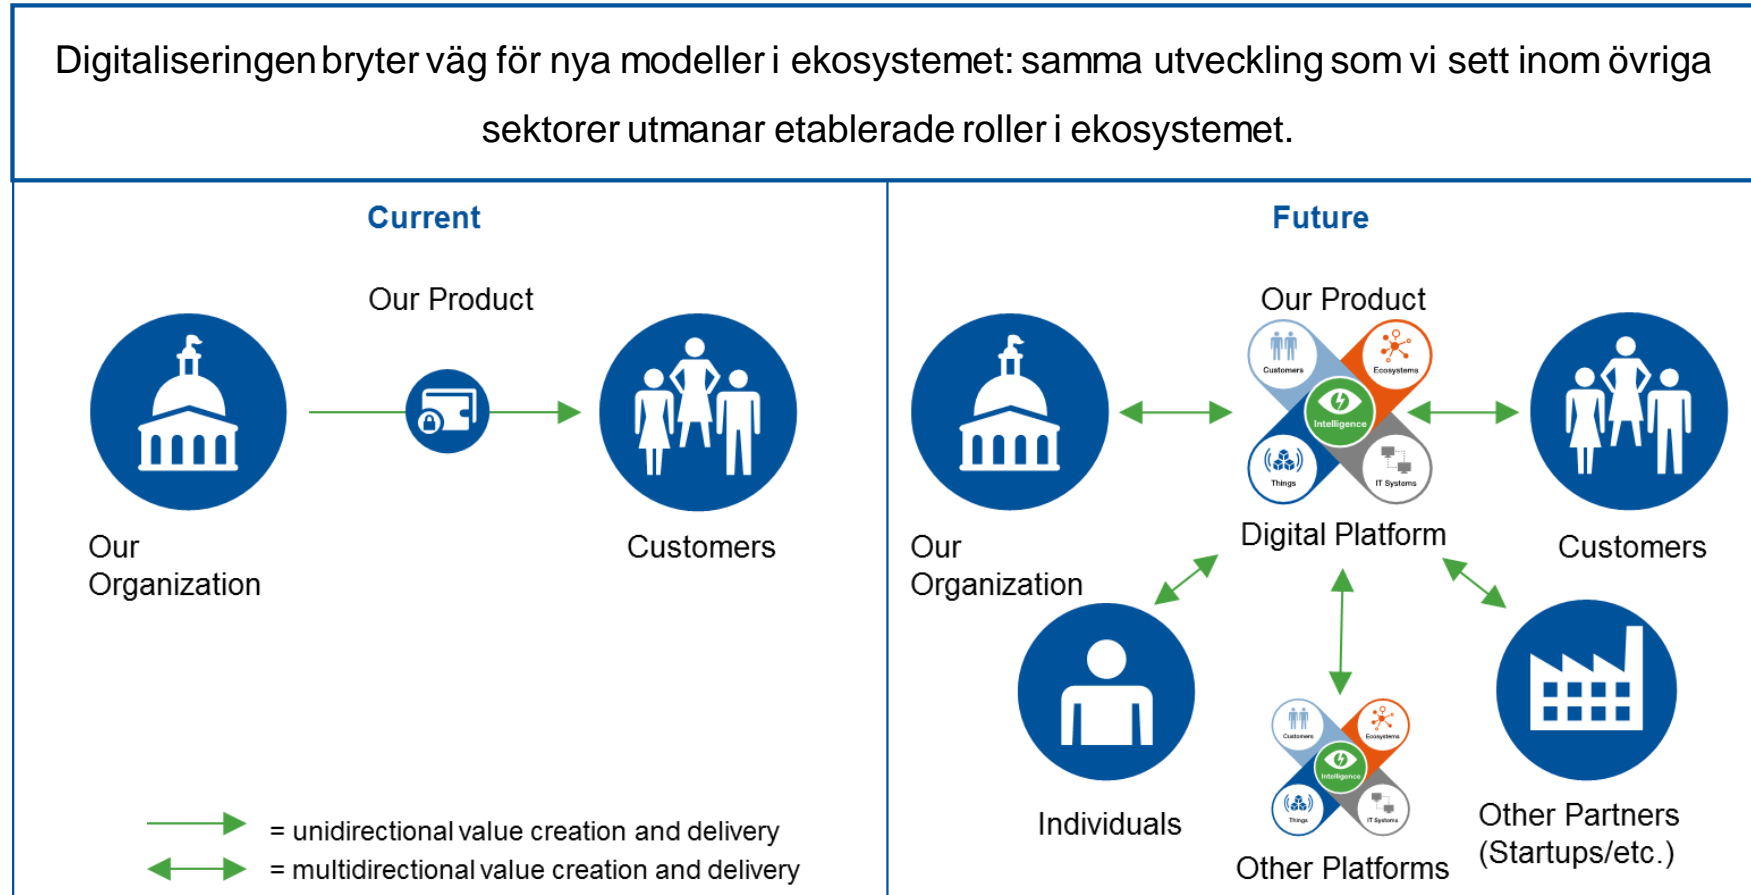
Digitaliseringen bryter väg för nya modeller i ekosystemet: samma utveckling som vi sett inom övriga sektorer utmanar etablerade roller i ekosystemet.

Current

Our Product

Our Organization

Customers

= unidirectional value creation and delivery
= multidirectional value creation and delivery

Future

Our Product

Customers
Ecosystems
Intelligence
Things
IT Systems

Our Organization

Digital Platform

Customers

Individuals

Customers
Ecosystems
Intelligence
Things
IT Systems

Other Platforms

Other Partners (Startups/etc.)